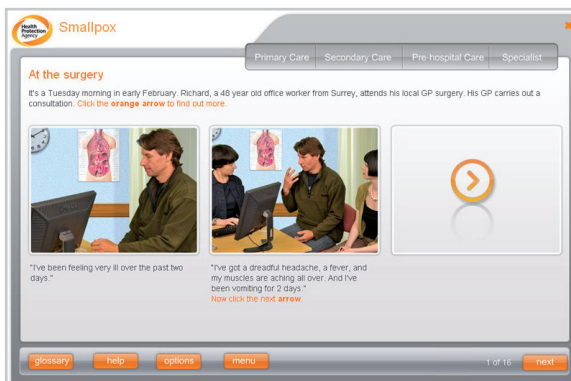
Health Protection Agency

Smallpox

Primary Care | Secondary Care | Pre-hospital Care | Specialist

At the surgery

It's a Tuesday morning in early February. Richard, a 48 year old office worker from Surrey, attends his local GP surgery. His GP carries out a consultation. Click the orange arrow to find out more.

"I've been feeling very ill over the past two days."

"I've got a dreadful headache, a fever, and my muscles are aching all over. And I've been vomiting for 2 days."
Now click the next arrow.

glossary | help | options | menu

1 of 16 | next